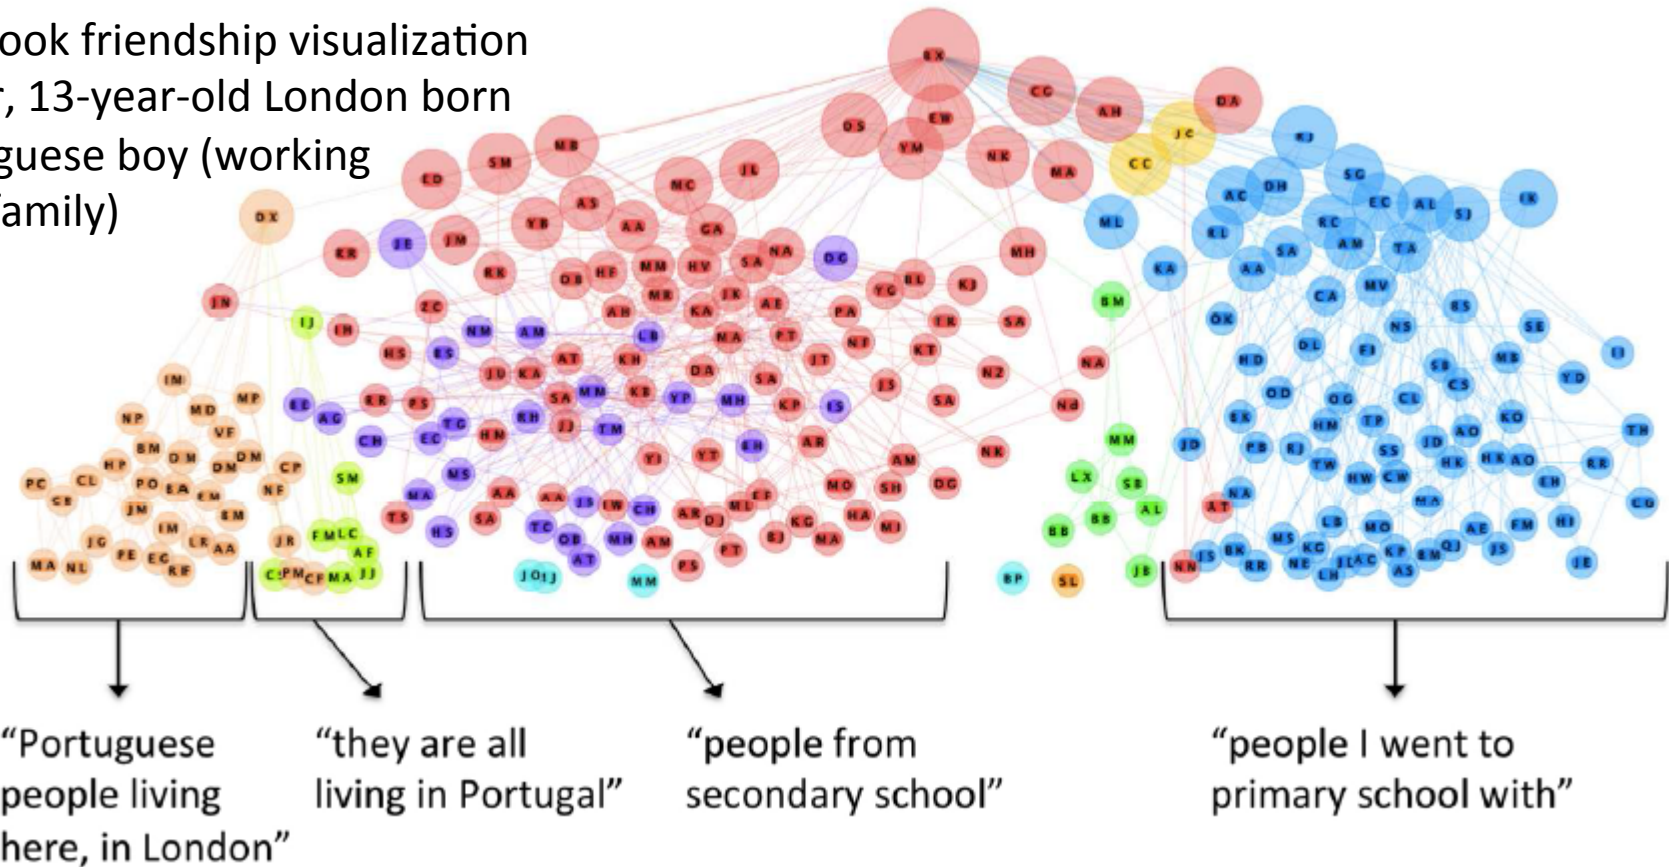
ook friendship visualization , 13-year-old London born guese boy (working amily)

"Portuguese people living here, in London"

"they are all living in Portugal"

"people from secondary school"

"people I went to primary school with"